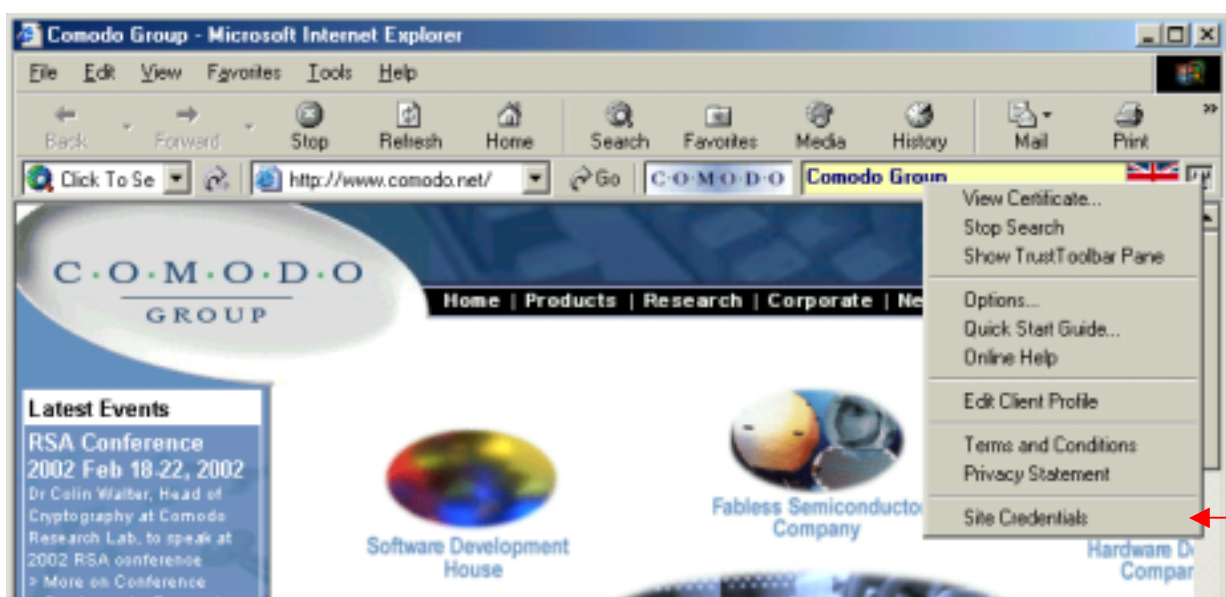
Comodo Group - Microsoft Internet Explorer

File Edit View Favorites Tools Help

Back Forward Stop Refresh Home Search Favorites Media History Mail Print

Click To Se http://www.comodo.net/ Go C·O·M·O·D·O Comodo Group

View Certificate...
Stop Search
Show TrustToolbar Pane
Options...
Quick Start Guide...
Online Help
Edit Client Profile
Terms and Conditions
Privacy Statement
Site Credentials

C·O·M·O·D·O GROUP

Home | Products | Research | Corporate | Ne

Latest Events

RSA Conference 2002 Feb 18-22, 2002

Dr Colin Walter, Head of Cryptography at Comodo Research Lab, to speak at 2002 RSA conference

> More on Conference

Software Development House

Fabless Semiconducto Company

Hardware D Compa